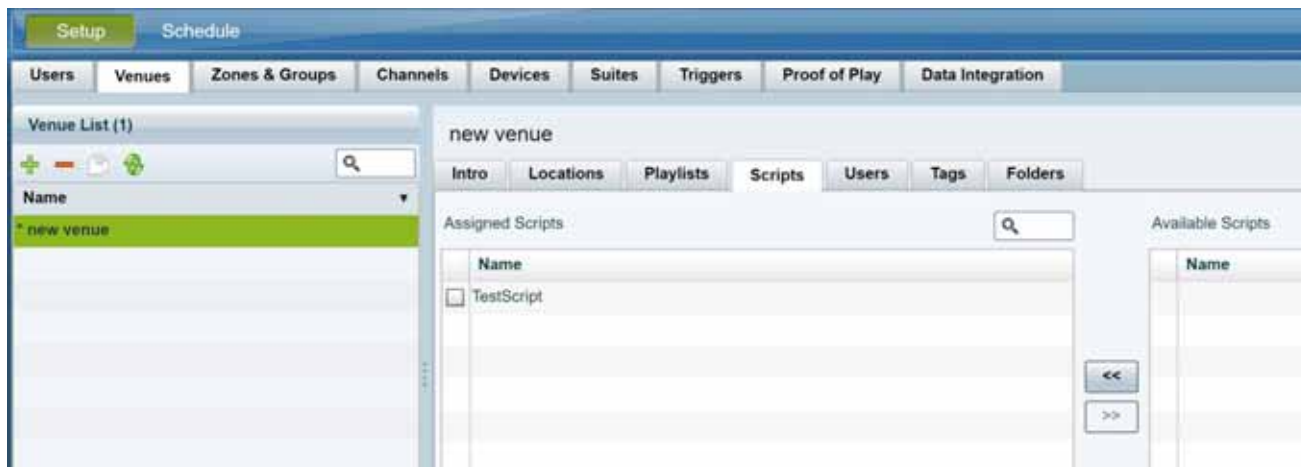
Setup Schedule

Users Venues Zones & Groups Channels Devices Suites Triggers Proof of Play Data Integration

Venue List (1)

Name

* new venue

new venue

Intro Locations Playlists Scripts Users Tags Folders

Assigned Scripts

Name

TestScript

<<

>>

Available Scripts

Name